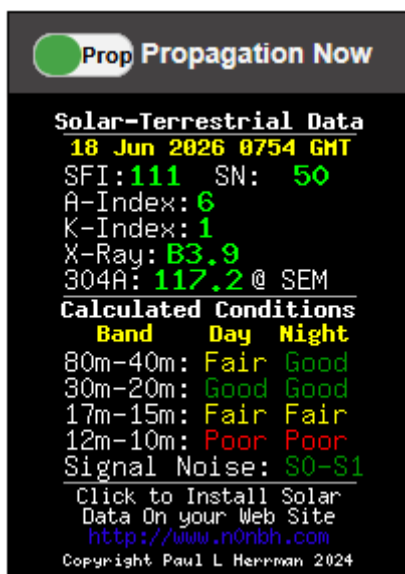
Prop Propagation Now

Solar-Terrestrial Data
18 Jun 2026 0754 GMT
SFI: 111 SN: 50
A-Index: 6
K-Index: 1
X-Ray: B3.9
304A: 117.2 @ SEM

Calculated Conditions

| Band | Day | Night |
|---|---|---|
| 80m-40m: | Fair | Good |
| 30m-20m: | Good | Good |
| 17m-15m: | Fair | Fair |
| 12m-10m: | Poor | Poor |

Signal Noise: S0-S1

Click to Install Solar Data On your Web Site
http://www.n0nbh.com
Copyright Paul L Herrman 2024